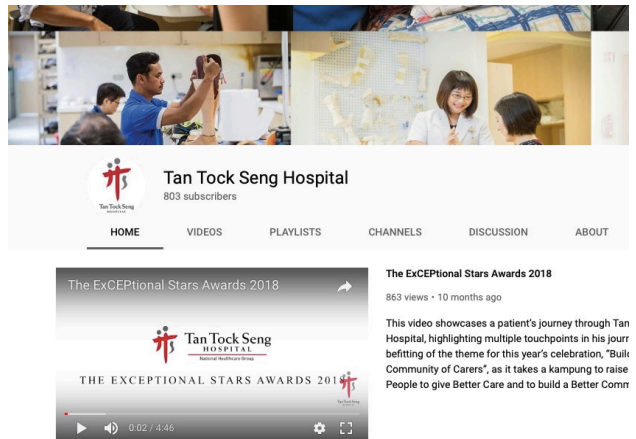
Tan Tock Seng Hospital
803 subscribers

HOME VIDEOS PLAYLISTS CHANNELS DISCUSSION ABOUT

The ExCEPtional Stars Awards 2018

Tan Tock Seng HOSPITAL National Healthcare Group

THE EXCEPTIONAL STARS AWARDS 201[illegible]

Tan Tock Seng

0:02 / 4:46

The ExCEPtional Stars Awards 2018

863 views • 10 months ago

This video showcases a patient's journey through Tan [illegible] Hospital, highlighting multiple touchpoints in his journ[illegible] befitting of the theme for this year's celebration, "Buil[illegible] Community of Carers", as it takes a kampung to raise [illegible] People to give Better Care and to build a Better Comm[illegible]